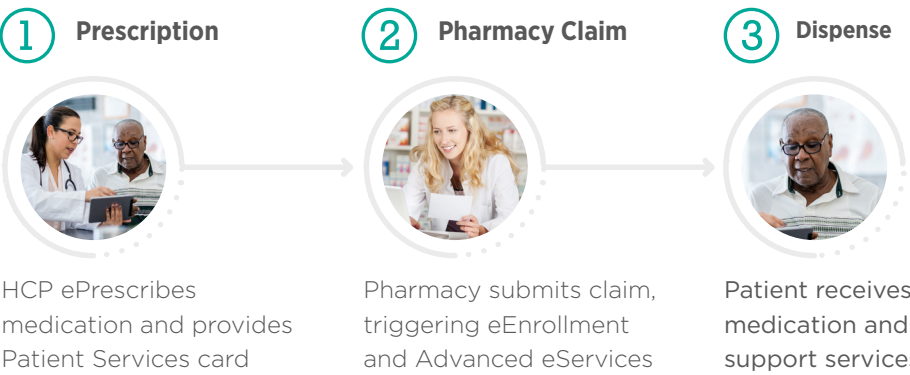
1 Prescription

HCP ePrescribes medication and provides Patient Services card

2 Pharmacy Claim

Pharmacy submits claim, triggering eEnrollment and Advanced eServices

3 Dispense

Patient receives medication and support service